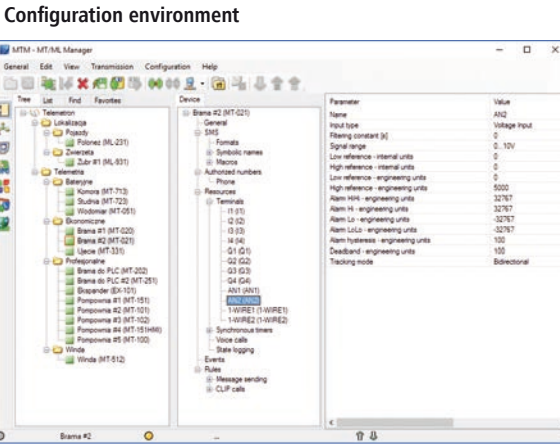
Configuration environment

MTM - MT/ML Manager

General Edit View Transmission Configuration Help

Tree List Find Favorites

Telemetron
Lokalizacja
Pojazdy
Polonez (ML-231)
Zwierzeta
Żubr #1 (ML-931)
Telemetria
Bateryjne
Komora (MT-713)
Studnia (MT-723)
Wodomierz (MT-051)
Ekonomiczne
Brama #1 (MT-020)
Brama #2 (MT-021)
Ujecie (MT-331)
Profesjonalne
Brama do PLC (MT-202)
Brama do PLC #2 (MT-251)
Ekspander (EX-101)
Pompownia #1 (MT-151)
Pompownia #2 (MT-101)
Pompownia #3 (MT-102)
Pompownia #4 (MT-151HMI)
Pompownia #5 (MT-100)
Winda
Winda (MT-512)

Device

Brama #2 (MT-021)
General
SMS
Formats
Symbolic names
Macros
Authorized numbers
Phone
Resources
Terminals
I1 (I1)
I2 (I2)
I3 (I3)
I4 (I4)
Q1 (Q1)
Q2 (Q2)
Q3 (Q3)
Q4 (Q4)
AN1 (AN1)
AN2 (AN2)
1-WIRE1 (1-WIRE1)
1-WIRE2 (1-WIRE2)
Synchronous timers
Voice calls
State logging
Events
Rules
Message sending
CLIP calls

| Parameter | Value |
|---|---|
| Name | AN2 |
| Input type | Voltage Input |
| Filtering constant [s] | 0 |
| Signal range | 0...10V |
| Low reference - internal units | 0 |
| High reference - internal units | 0 |
| Low reference - engineering units | 0 |
| High reference - engineering units | 5000 |
| Alarm HiHi - engineering units | 32767 |
| Alarm Hi - engineering units | 32767 |
| Alarm Lo - engineering units | -32767 |
| Alarm LoLo - engineering units | -32767 |
| Alarm hysteresis - engineering units | 100 |
| Deadband - engineering units | 100 |
| Tracking mode | Bidirectional |

Brama #2